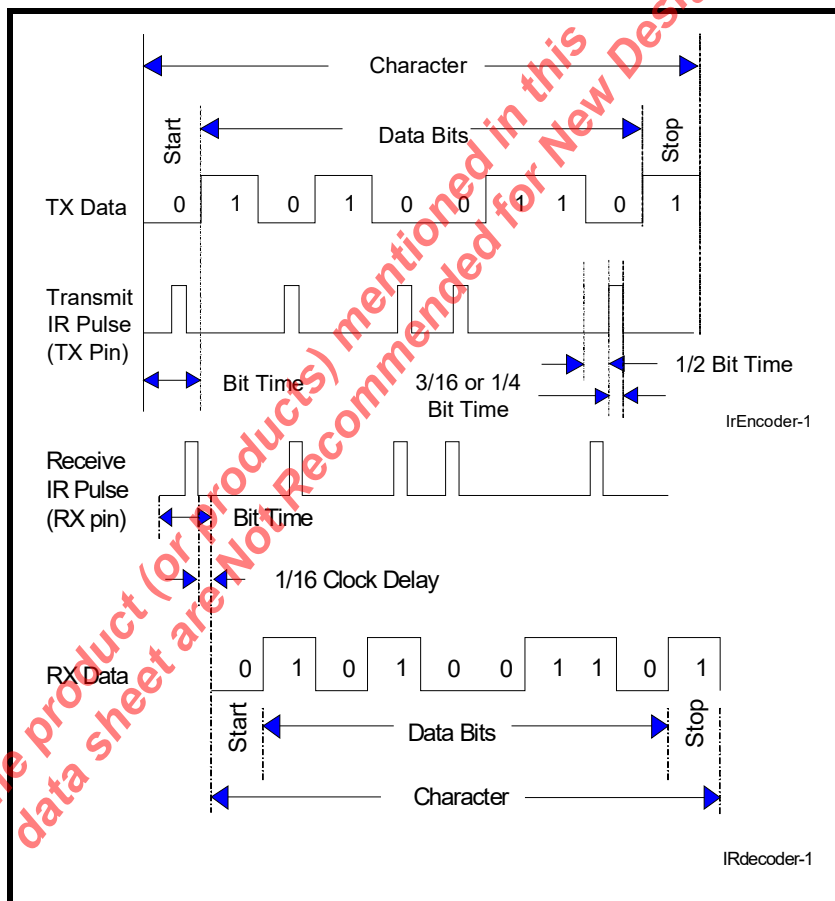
Character

Start

Data Bits

Stop

TX Data

0 1 0 1 0 0 1 1 0 1

Transmit IR Pulse (TX Pin)

Bit Time

3/16 or 1/4 Bit Time

1/2 Bit Time

IrEncoder-1

Receive IR Pulse (RX pin)

Bit Time

1/16 Clock Delay

RX Data

0 1 0 1 0 0 1 1 0 1

Start

Data Bits

Stop

Character

IRdecoder-1

The product (or products) mentioned in this data sheet are Not Recommended for New Design